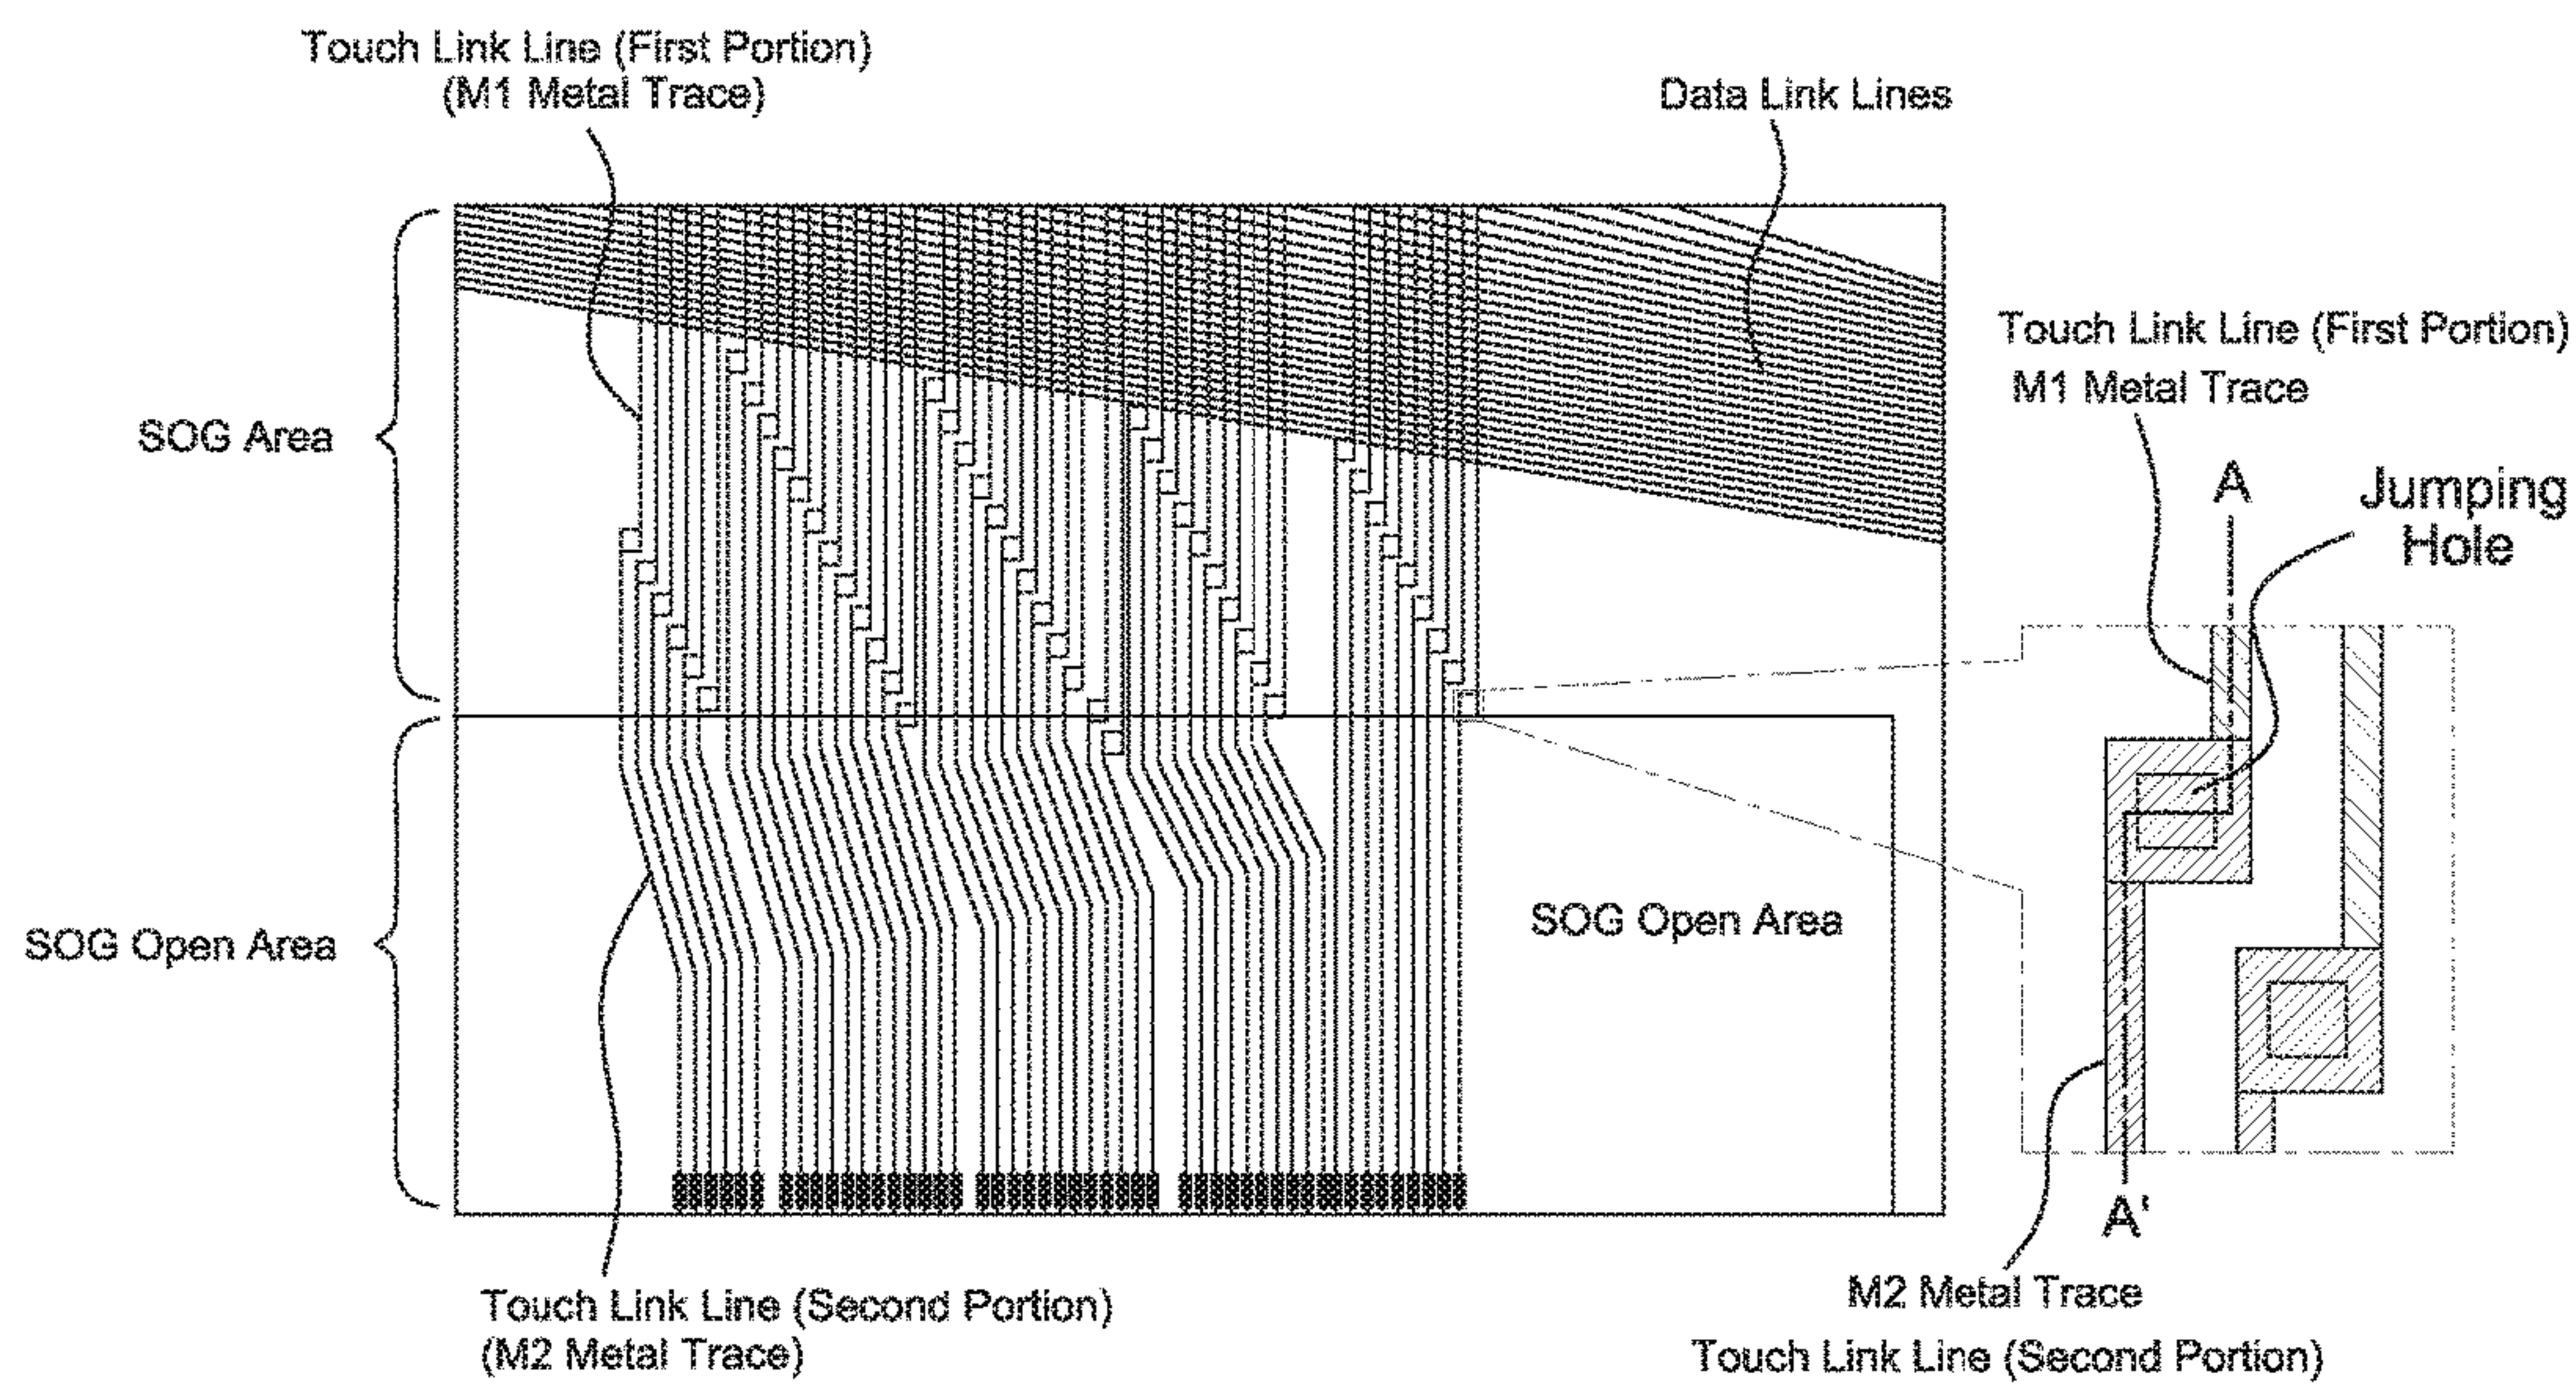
Touch Link Line (First Portion)
(M1 Metal Trace)

Data Link Lines

SOG Area

SOG Open Area

SOG Open Area

Touch Link Line (First Portion)
M1 Metal Trace

A

Jumping Hole

A'

M2 Metal Trace
Touch Link Line (Second Portion)

Touch Link Line (Second Portion)
(M2 Metal Trace)